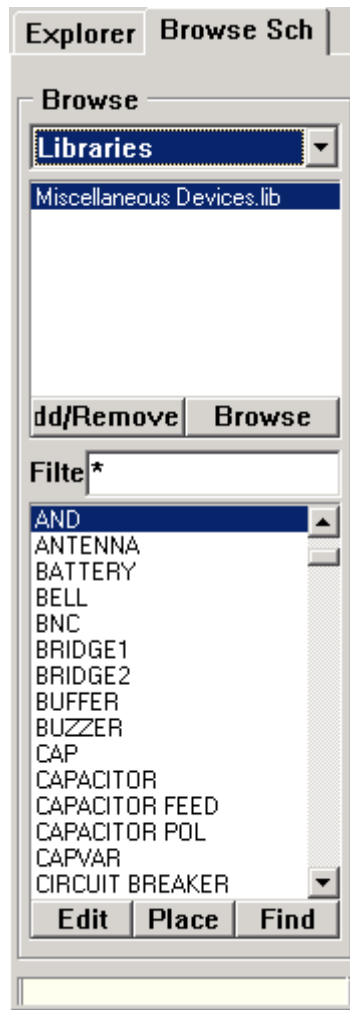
Explorer Browse Sch

Browse

Libraries

Miscellaneous Devices.lib

dd/Remove Browse

Filte *

AND
ANTENNA
BATTERY
BELL
BNC
BRIDGE1
BRIDGE2
BUFFER
BUZZER
CAP
CAPACITOR
CAPACITOR FEED
CAPACITOR POL
CAPVAR
CIRCUIT BREAKER

Edit Place Find